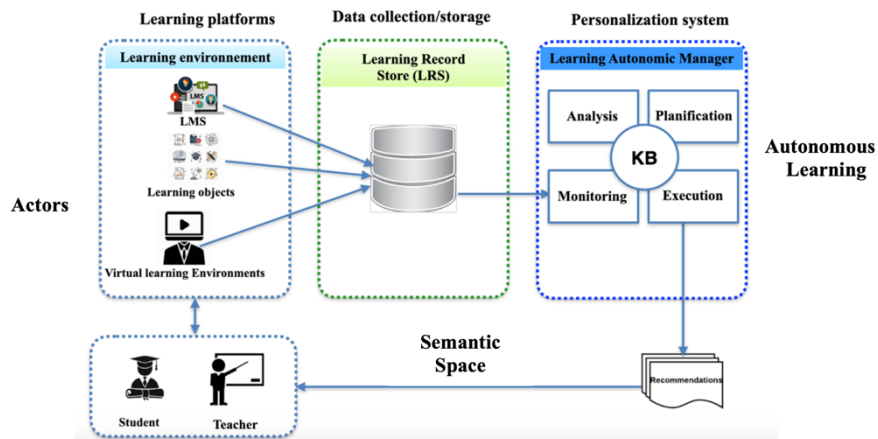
Learning platforms

Data collection/storage

Personalization system

Learning environnement

LMS

Learning objects

Virtual learning Environments

Learning Record Store (LRS)

Learning Autonomic Manager

Analysis

Planification

KB

Monitoring

Execution

Autonomous Learning

Actors

Semantic Space

Recommendations

Student

Teacher